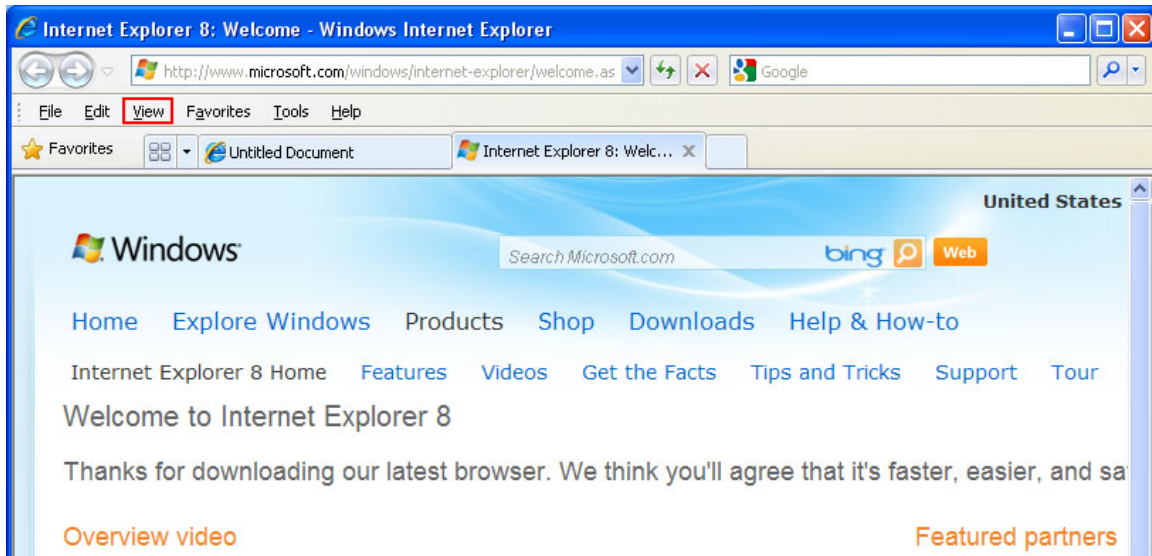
Internet Explorer 8: Welcome - Windows Internet Explorer

http://www.microsoft.com/windows/internet-explorer/welcome.as

Google

File Edit View Favorites Tools Help

Favorites

Untitled Document

Internet Explorer 8: Welc...

United States

Windows

Search Microsoft.com

bing

Web

Home Explore Windows Products Shop Downloads Help & How-to

Internet Explorer 8 Home Features Videos Get the Facts Tips and Tricks Support Tour

Welcome to Internet Explorer 8

Thanks for downloading our latest browser. We think you'll agree that it's faster, easier, and sa

Overview video

Featured partners